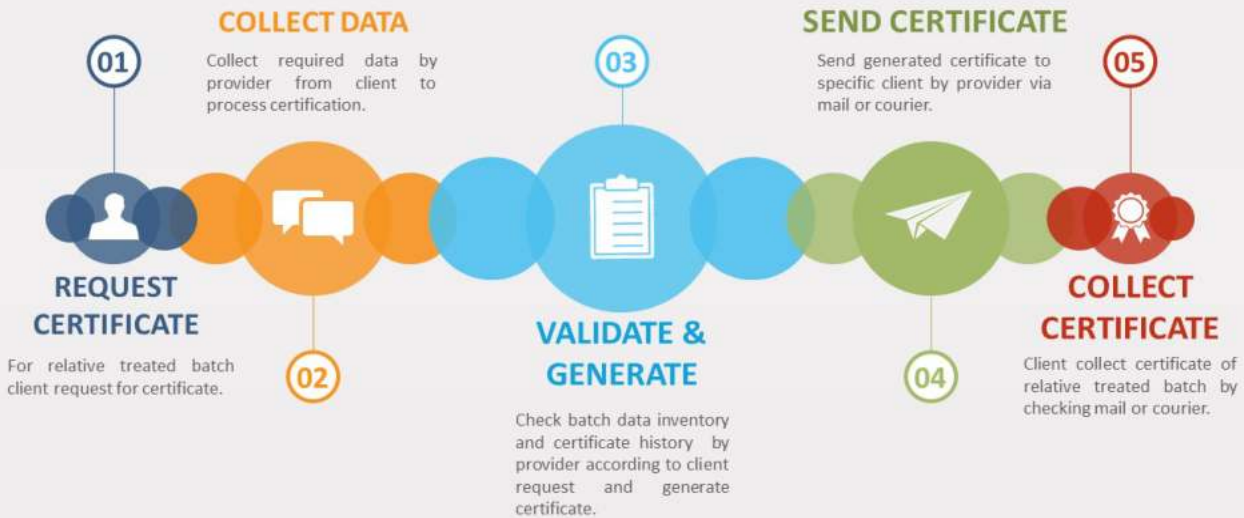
COLLECT DATA

Collect required data by provider from client to process certification.

SEND CERTIFICATE

Send generated certificate to specific client by provider via mail or courier.

01

03

05

REQUEST CERTIFICATE

For relative treated batch client request for certificate.

02

VALIDATE & GENERATE

Check batch data inventory and certificate history by provider according to client request and generate certificate.

04

COLLECT CERTIFICATE

Client collect certificate of relative treated batch by checking mail or courier.